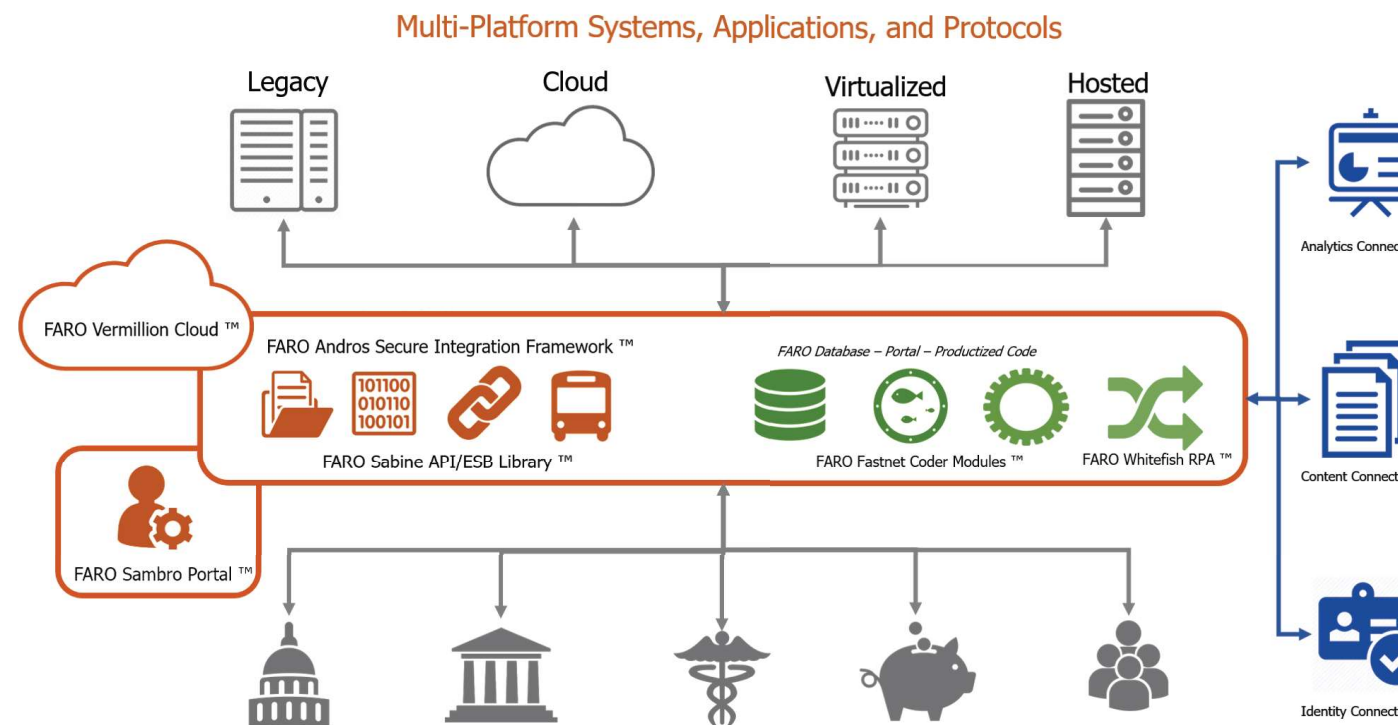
Multi-Platform Systems, Applications, and Protocols

Legacy

Cloud

Virtualized

Hosted

FARO Vermillion Cloud ™

FARO Andros Secure Integration Framework ™

101100
010110
100101

FARO Sabine API/ESB Library ™

FARO Database – Portal – Productized Code

FARO Fastnet Coder Modules ™

FARO Whitefish RPA ™

FARO Sambro Portal ™

Analytics Connec

Content Connect

Identity Connect